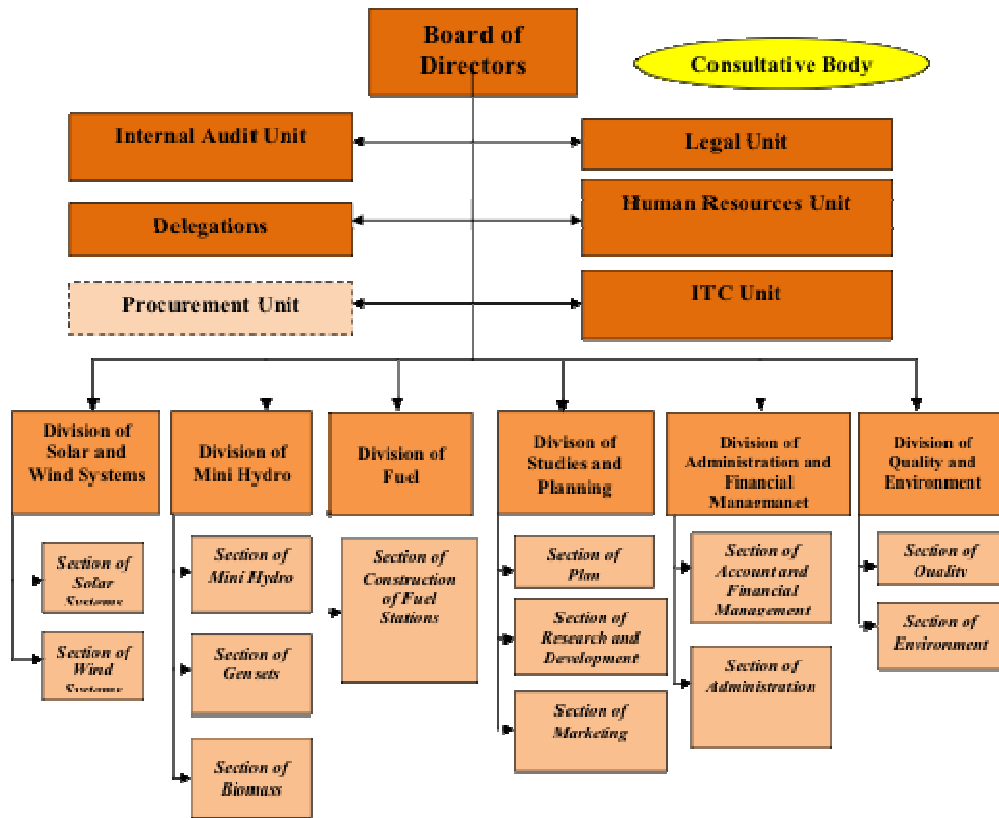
Board of Directors

Consultative Body

Internal Audit Unit

Legal Unit

Delegations

Human Resources Unit

Procurement Unit

ITC Unit

Division of Solar and Wind Systems

Section of Solar Systems

Section of Wind Systems

Division of Mini Hydro

Section of Mini Hydro

Section of Gen sets

Section of Biomass

Division of Fuel

Section of Construction of Fuel Stations

Divison of Studies and Planning

Section of Plan

Section of Research and Development

Section of Marketing

Division of Administrations and Financial Managmanet

Section of Account and Financial Management

Section of Administration

Division of Quality and Environment

Section of Quality

Section of Environment